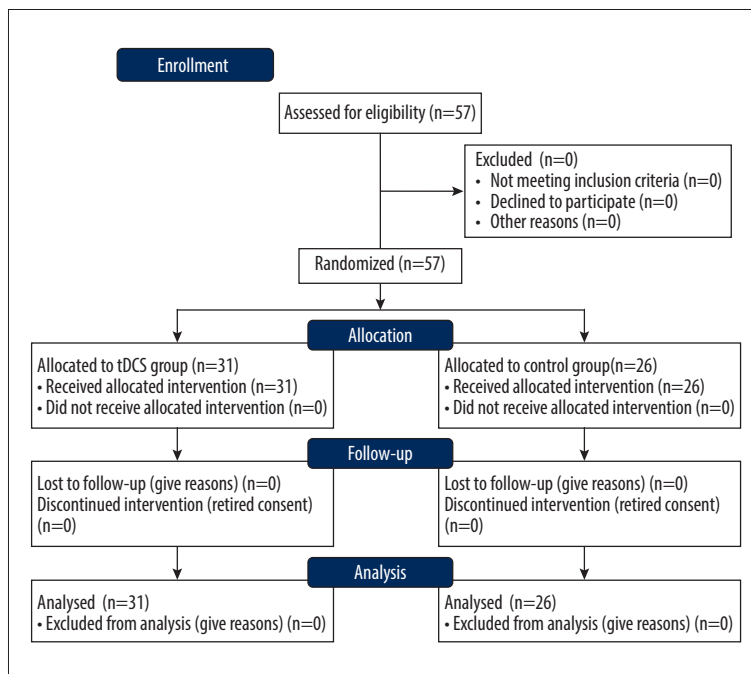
Enrollment

Assessed for eligibility (n=57)

Excluded (n=0)
• Not meeting inclusion criteria (n=0)
• Declined to participate (n=0)
• Other reasons (n=0)

Randomized (n=57)

Allocation

Allocated to tDCS group (n=31)
• Received allocated intervention (n=31)
• Did not receive allocated intervention (n=0)

Allocated to control group(n=26)
• Received allocated intervention (n=26)
• Did not receive allocated intervention (n=0)

Follow-up

Lost to follow-up (give reasons) (n=0)
Discontinued intervention (retired consent) (n=0)

Lost to follow-up (give reasons) (n=0)
Discontinued intervention (retired consent) (n=0)

Analysis

Analysed (n=31)
• Excluded from analysis (give reasons) (n=0)

Analysed (n=26)
• Excluded from analysis (give reasons) (n=0)